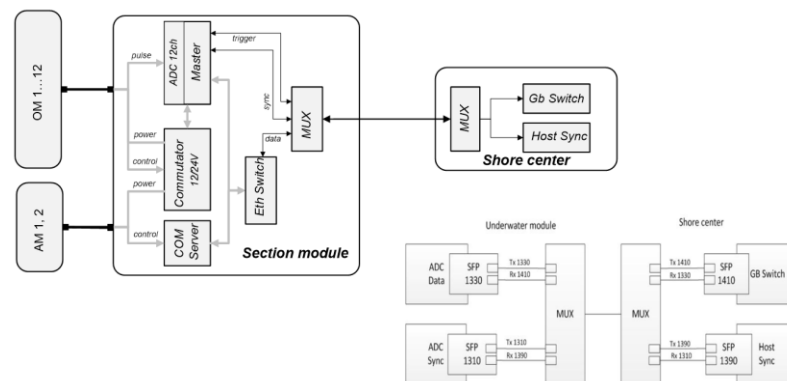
OM 1...12

AM 1, 2

pulse

ADC 12ch

Master

trigger

sync

MUX

power

control

Commutator 12/24V

power

data

Eth Switch

control

COM Server

Section module

MUX

Gb Switch

Host Sync

Shore center

Underwater module

Shore center

ADC Data

SFP 1330

Tx 1330

Rx 1410

ADC Sync

SFP 1310

Tx 1310

Rx 1390

MUX

MUX

Tx 1410

Rx 1330

SFP 1410

GB Switch

Tx 1390

Rx 1310

SFP 1390

Host Sync